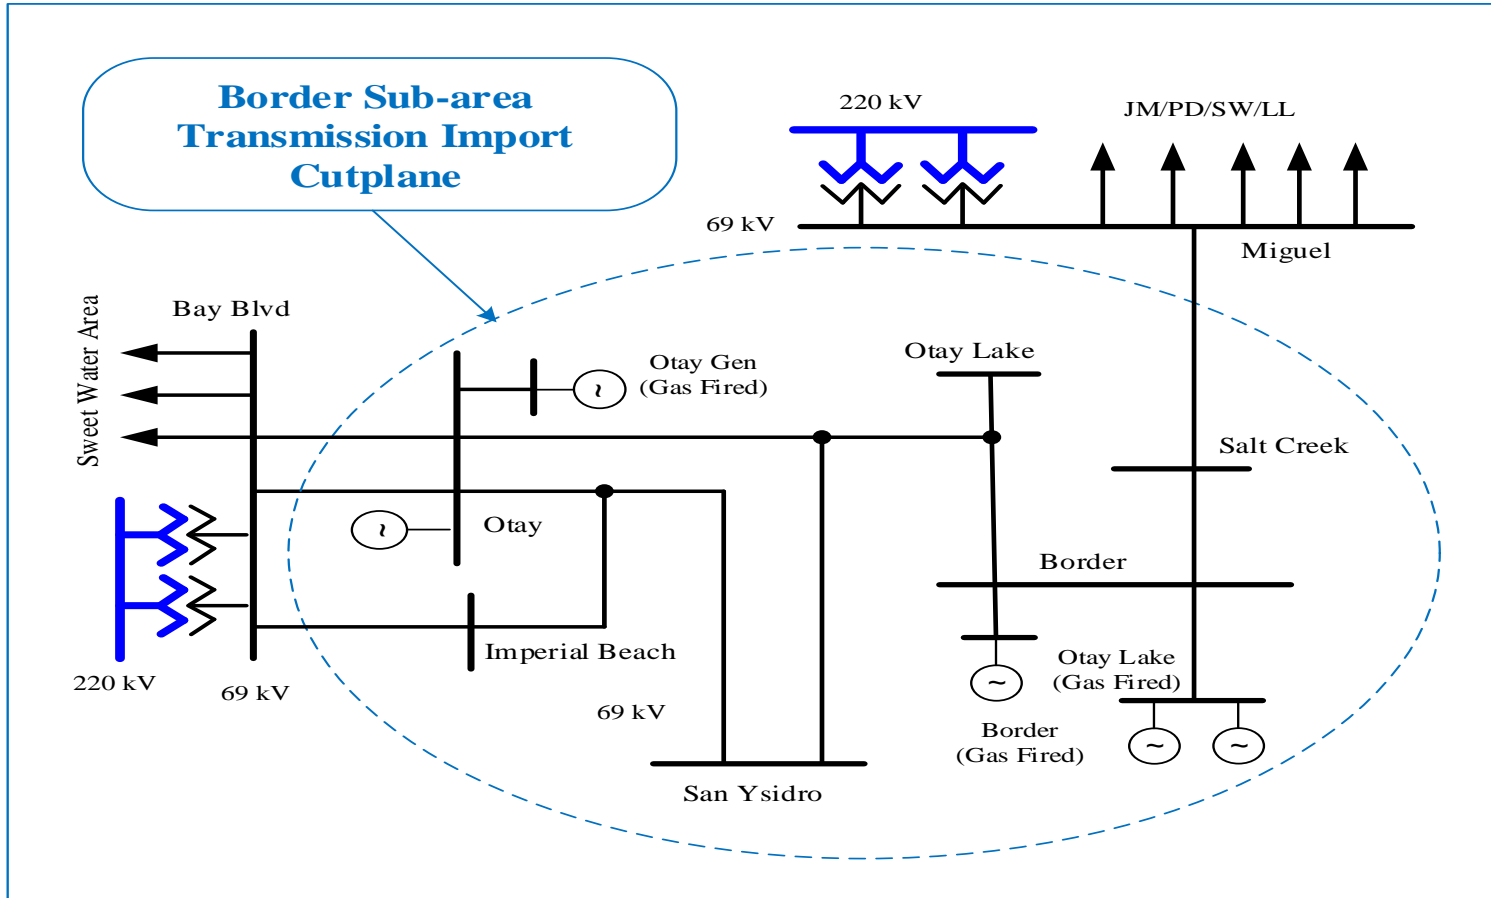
Border Sub-area Transmission Import Cutplane

220 kV

JM/PD/SW/LL

69 kV

Miguel

Sweet Water Area

Bay Blvd

Otay Gen (Gas Fired)

Otay Lake

Salt Creek

Otay

Border

Imperial Beach

Otay Lake (Gas Fired)

220 kV

69 kV

69 kV

Border (Gas Fired)

San Ysidro